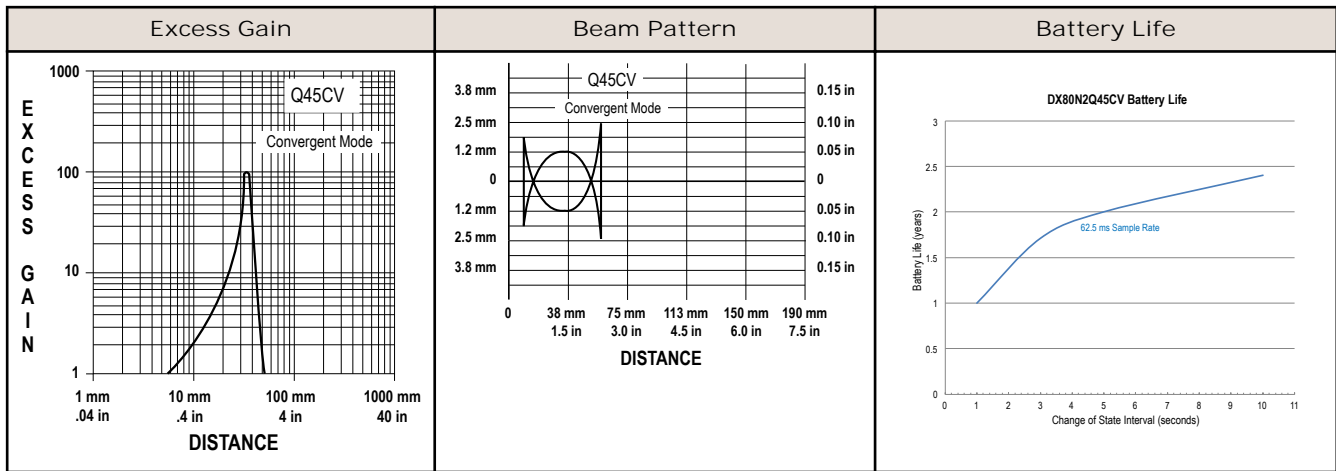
| Excess Gain | Beam Pattern | Battery Life |
|---|---|---|

1000
EXCESS GAIN
Q45CV
Convergent Mode
100
10
1
1 mm .04 in
10 mm .4 in
100 mm 4 in
1000 mm 40 in
DISTANCE

Q45CV
Convergent Mode
3.8 mm
2.5 mm
1.2 mm
0
1.2 mm
2.5 mm
3.8 mm
0.15 in
0.10 in
0.05 in
0
0.05 in
0.10 in
0.15 in
0
38 mm 1.5 in
75 mm 3.0 in
113 mm 4.5 in
150 mm 6.0 in
190 mm 7.5 in
DISTANCE

DX80N2Q45CV Battery Life
3
2.5
2
1.5
1
0.5
0
Battery Life (years)
62.5 ms Sample Rate
0 1 2 3 4 5 6 7 8 9 10 11
Change of State Interval (seconds)